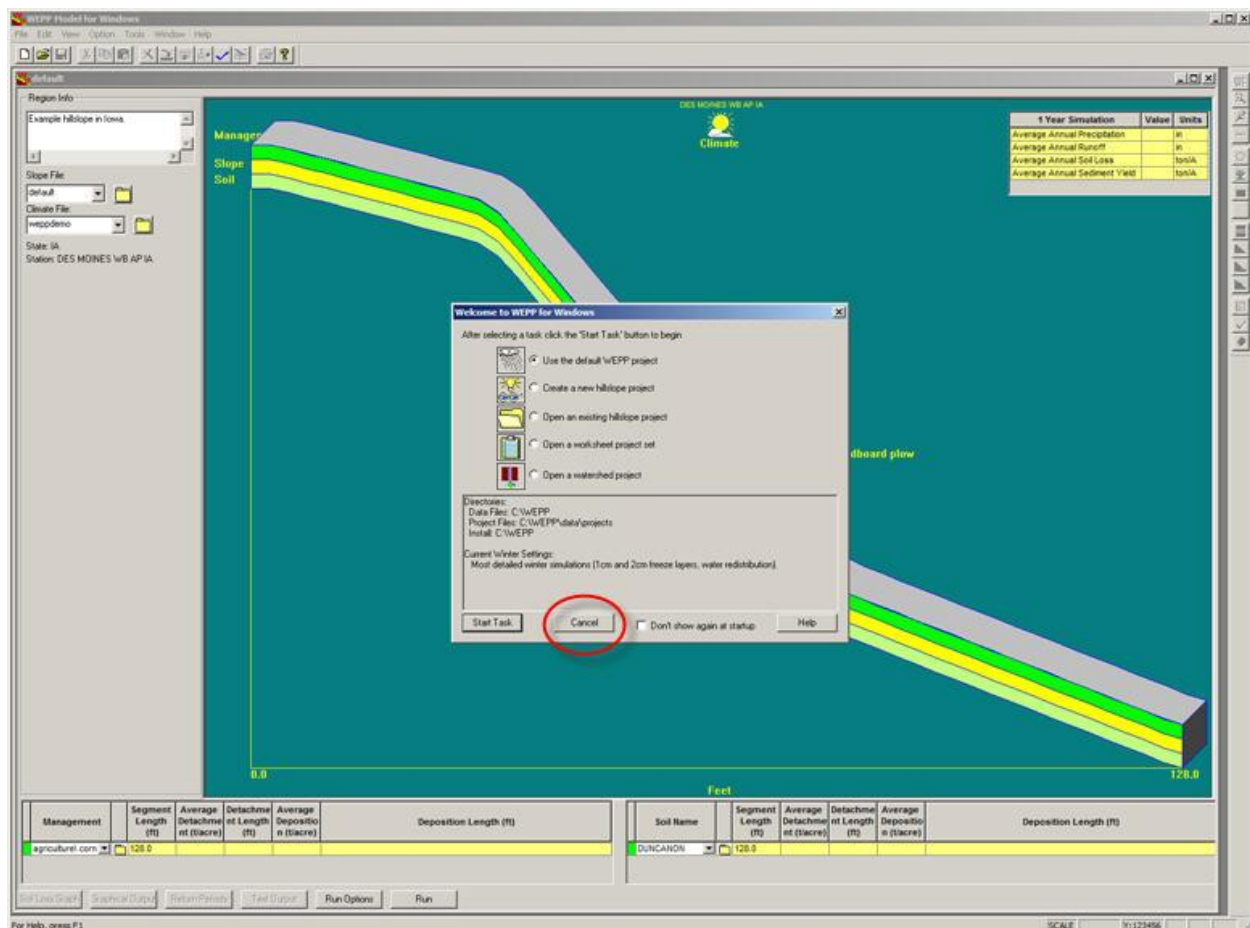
WEPP Model for Windows

File Edit View Option Tools Window Help

default

Region Info

Example hillslope in Iowa

Slope File:

default

Climate File:

weppdemo

State: IA
Station: DES MOINES WB AP IA

DES MOINES WB AP IA

Climate

Manage

Slope

Soil

| 1 Year Simulation | Value | Units |
|---|---|---|
| Average Annual Precipitation | | in |
| Average Annual Runoff | | in |
| Average Annual Soil Loss | | ton/A |
| Average Annual Sediment Yield | | ton/A |

Welcome to WEPP for Windows

After selecting a task click the 'Start Task' button to begin

Use the default WEPP project

Create a new hillslope project

Open an existing hillslope project

Open a worksheet project set

Open a watershed project

Directories:
Data Files: C:\WEPP
Project Files: C:\WEPP\data\projects
Install: C:\WEPP

Current Winter Settings:
Most detailed winter simulations (1cm and 2cm freeze layers, water redistribution).

Start Task

Cancel

Don't show again at startup

Help

dboard plow

0.0

Feet

128.0

| Management | Segment Length (ft) | Average Detachment (t/acre) | Detachment Length (ft) | Average Deposition (t/acre) | Deposition Length (ft) |
|---|---|---|---|---|---|
| agriculture\corn | 128.0 | | | | |

| Soil Name | Segment Length (ft) | Average Detachment (t/acre) | Detachment Length (ft) | Average Deposition (t/acre) | Deposition Length (ft) |
|---|---|---|---|---|---|
| DUNCANON | 128.0 | | | | |

Soil Loss Graph Graphical Output Return Periods Text Output Run Options Run

For Help, press F1

SCALE Y:123456